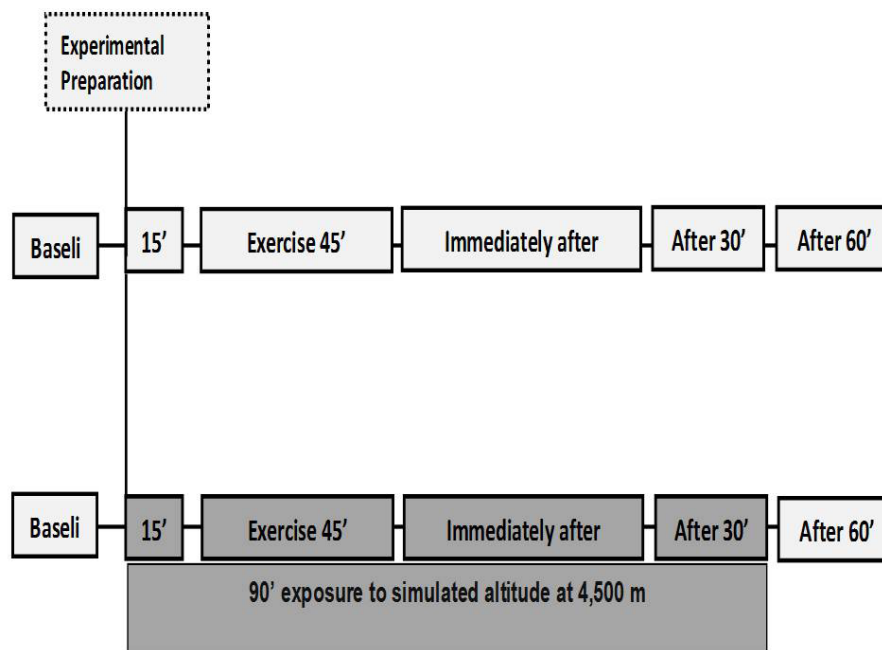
Experimental Preparation

Baseli

15’

Exercise 45’

Immediately after

After 30’

After 60’

Baseli

15’

Exercise 45’

Immediately after

After 30’

After 60’

90’ exposure to simulated altitude at 4,500 m